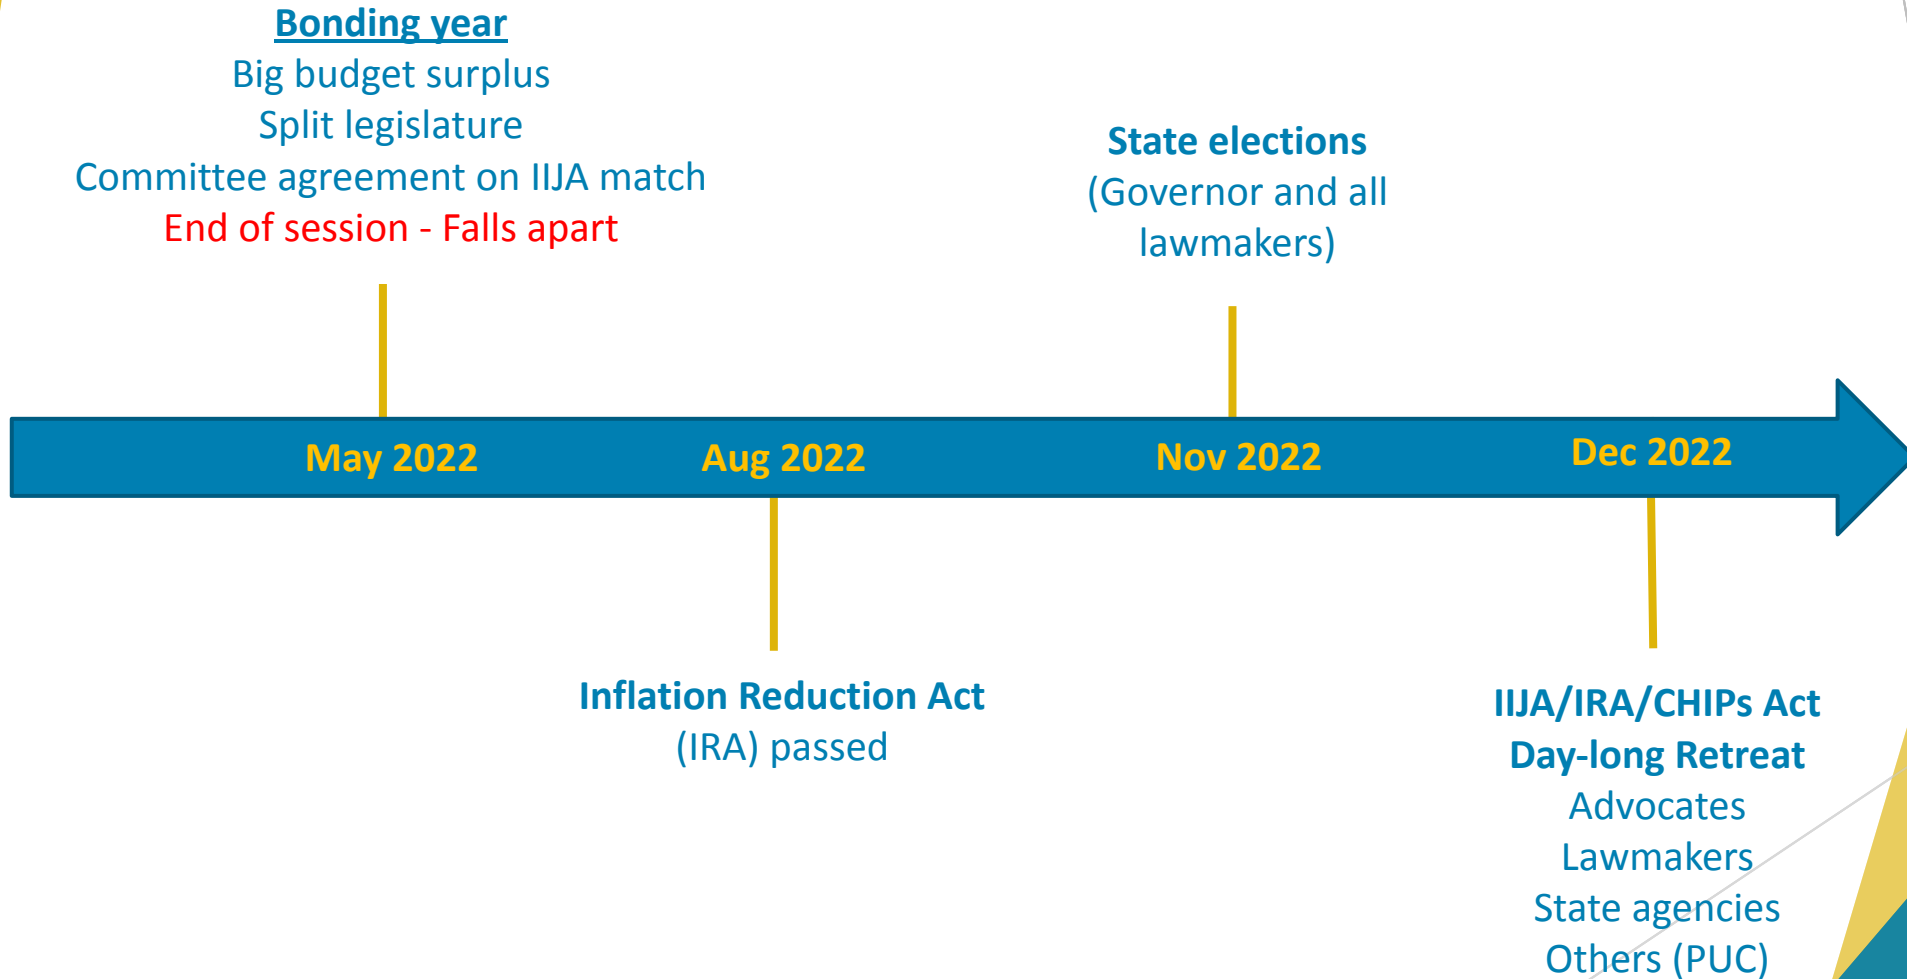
Bonding year
Big budget surplus
Split legislature
Committee agreement on IIJA match
End of session - Falls apart

State elections
(Governor and all lawmakers)

May 2022
Aug 2022
Nov 2022
Dec 2022

Inflation Reduction Act
(IRA) passed

IIJA/IRA/CHIPs Act
Day-long Retreat
Advocates
Lawmakers
State agencies
Others (PUC)